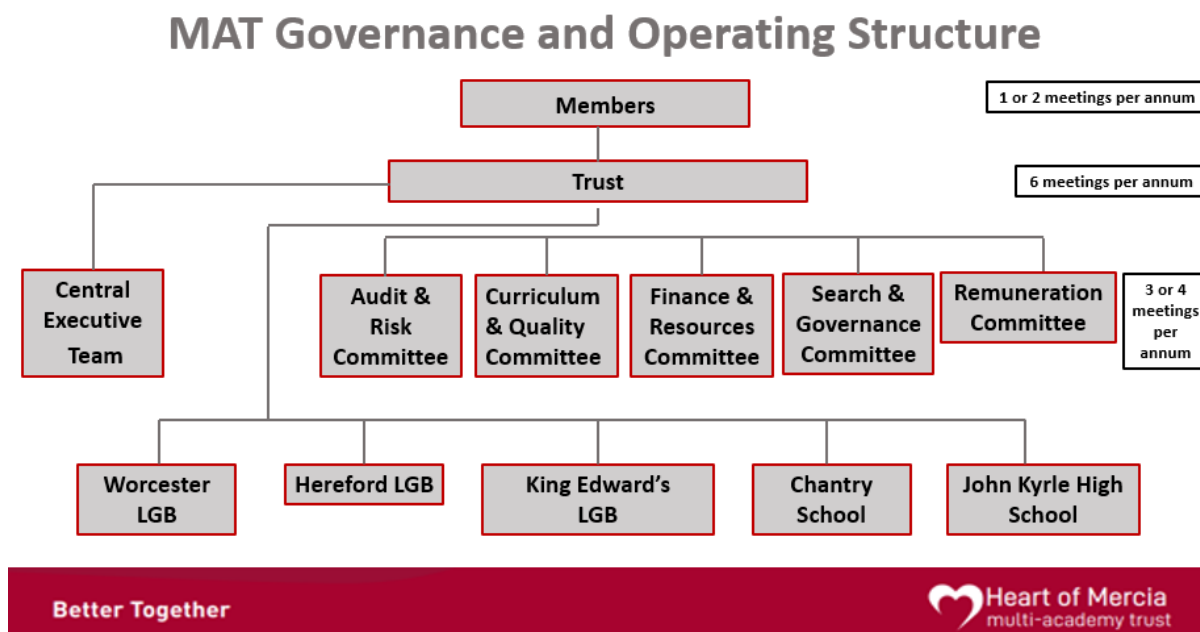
MAT Governance and Operating Structure

Members

1 or 2 meetings per annum

Trust

6 meetings per annum

Central Executive Team

Audit & Risk Committee

Curriculum & Quality Committee

Finance & Resources Committee

Search & Governance Committee

Remuneration Committee

3 or 4 meetings per annum

Worcester LGB

Hereford LGB

King Edward's LGB

Chantry School

John Kyrle High School

Better Together

Heart of Mercia
multi-academy trust